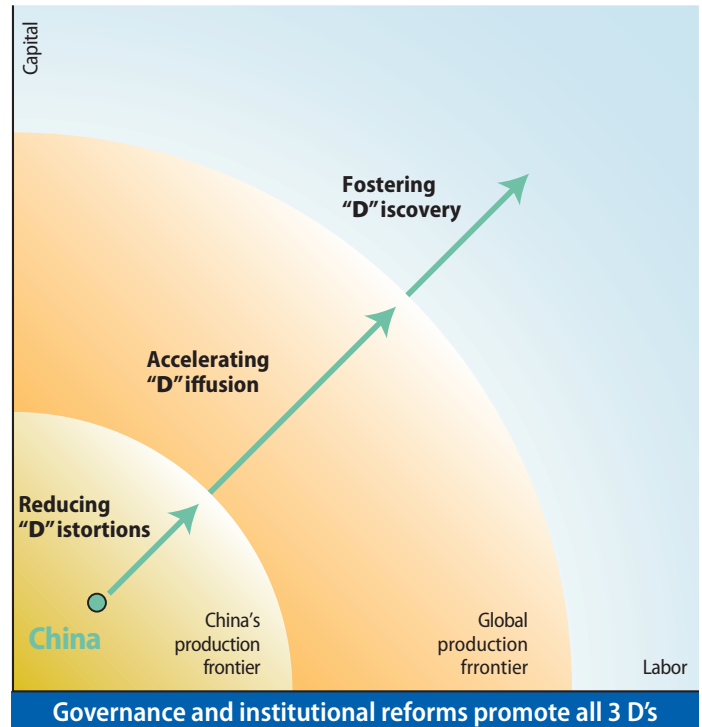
Capital

Fostering "D"iscovery

Accelerating "D"iffusion

Reducing "D"istortions

China

China's production frontier

Global production frrontier

Labor

Governance and institutional reforms promote all 3 D's